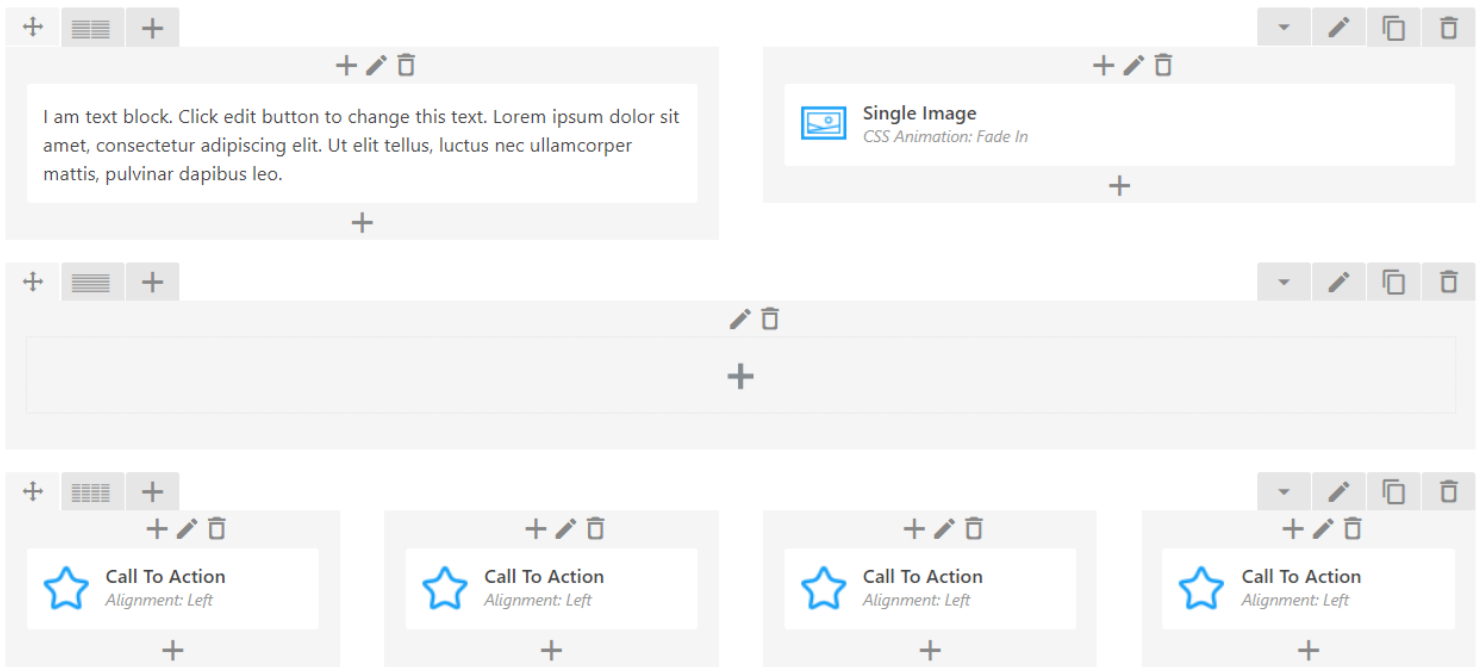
I am text block. Click edit button to change this text. Lorem ipsum dolor sit amet, consectetur adipiscing elit. Ut elit tellus, luctus nec ullamcorper mattis, pulvinar dapibus leo.

Single Image
CSS Animation: Fade In

Call To Action
Alignment: Left

Call To Action
Alignment: Left

Call To Action
Alignment: Left

Call To Action
Alignment: Left